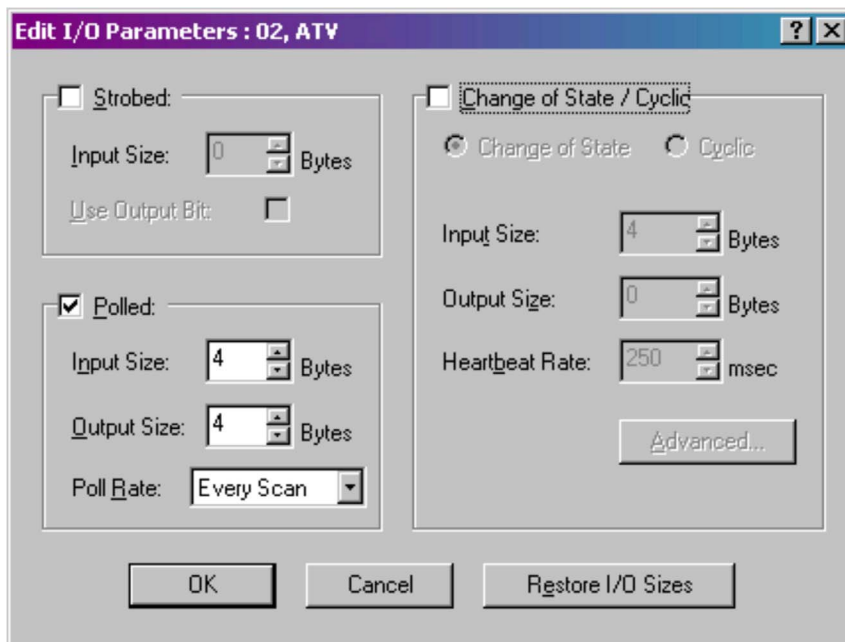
Edit I/O Parameters : 02, ATV

? ×

Strobed:

Input Size: 0 Bytes

Use Output Bit:

Polled:

Input Size: 4 Bytes

Output Size: 4 Bytes

Poll Rate: Every Scan

Change of State / Cyclic

Change of State Cyclic

Input Size: 4 Bytes

Output Size: 0 Bytes

Heartbeat Rate: 250 msec

Advanced...

OK

Cancel

Restore I/O Sizes